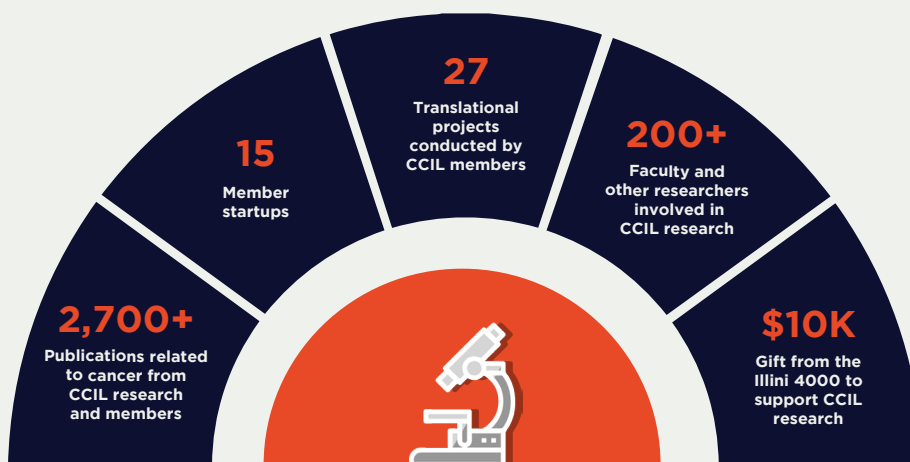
2,700+
Publications related to cancer from CCIL research and members

15
Member startups

27
Translational projects conducted by CCIL members

200+
Faculty and other researchers involved in CCIL research

$10K
Gift from the Illini 4000 to support CCIL research